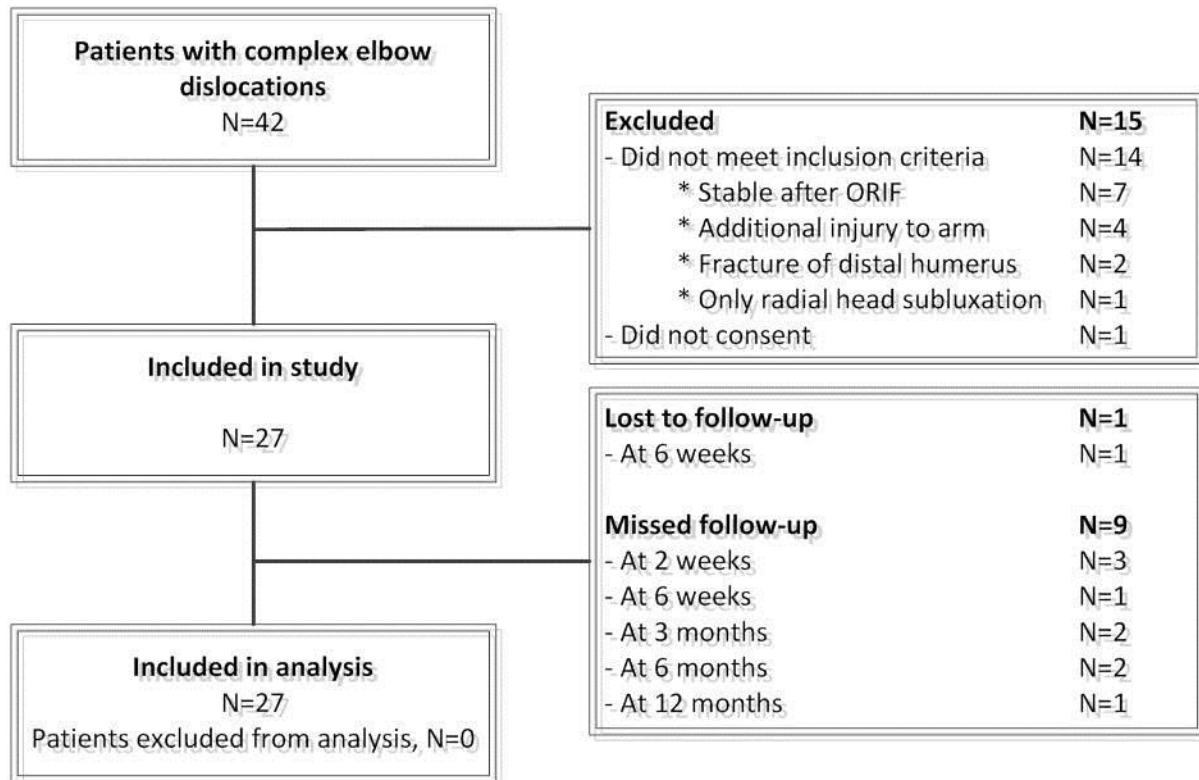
Patients with complex elbow dislocations
N=42

Excluded N=15
- Did not meet inclusion criteria N=14
* Stable after ORIF N=7
* Additional injury to arm N=4
* Fracture of distal humerus N=2
* Only radial head subluxation N=1
- Did not consent N=1

Included in study
N=27

Lost to follow-up N=1
- At 6 weeks N=1

Missed follow-up N=9
- At 2 weeks N=3
- At 6 weeks N=1
- At 3 months N=2
- At 6 months N=2
- At 12 months N=1

Included in analysis
N=27
Patients excluded from analysis, N=0